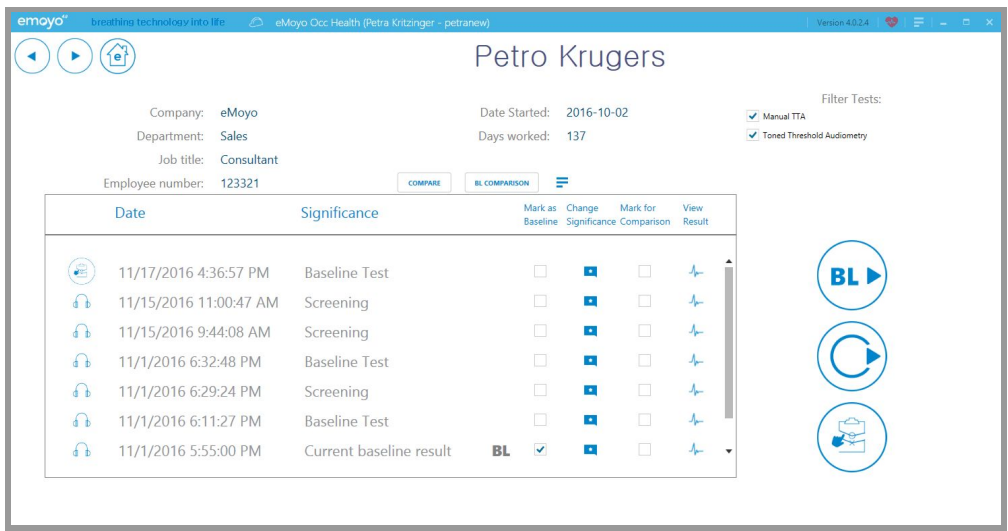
emoyo® breathing technology into life eMoyo Occ Health (Petra Kritzinger - petranew) Version 4.0.2.4

e

Petro Krugers

Company: eMoyo
Department: Sales
Job title: Consultant
Employee number: 123321

Date Started: 2016-10-02
Days worked: 137

Filter Tests:
Manual TTA
Toned Threshold Audiometry

COMPARE BL COMPARISON

| Date | Significance | | Mark as Baseline | Change Significance | Mark for Comparison | View Result |
|---|---|---|---|---|---|---|
| 11/17/2016 4:36:57 PM | Baseline Test | | | | | |
| 11/15/2016 11:00:47 AM | Screening | | | | | |
| 11/15/2016 9:44:08 AM | Screening | | | | | |
| 11/1/2016 6:32:48 PM | Baseline Test | | | | | |
| 11/1/2016 6:29:24 PM | Screening | | | | | |
| 11/1/2016 6:11:27 PM | Baseline Test | | | | | |
| 11/1/2016 5:55:00 PM | Current baseline result | BL | | | | |

BL